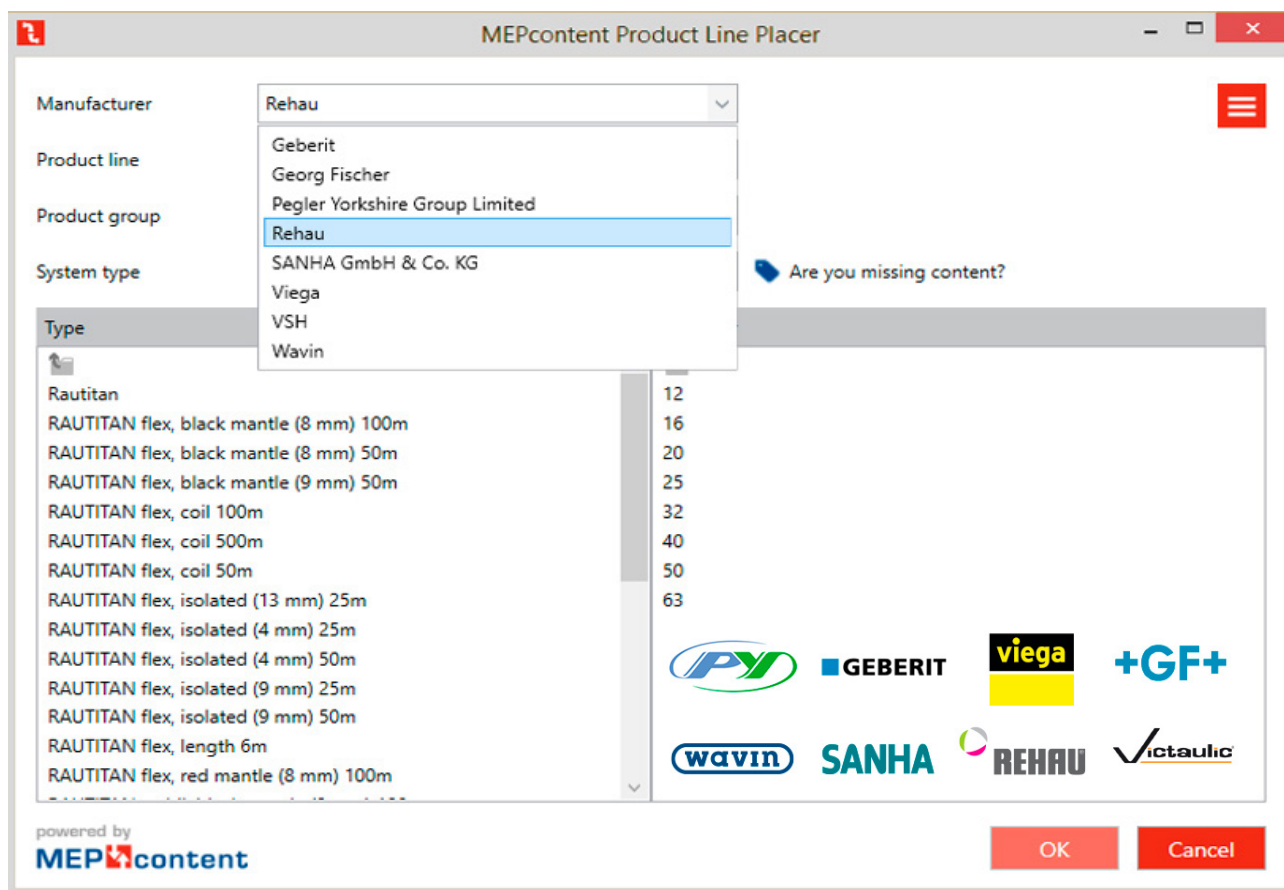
MEPcontent Product Line Placer

Manufacturer
Rehau

Product line

Product group

System type

Geberit
Georg Fischer
Pegler Yorkshire Group Limited
Rehau
SANHA GmbH & Co. KG
Viega
VSH
Wavin

Are you missing content?

Type

Rautitan
RAUTITAN flex, black mantle (8 mm) 100m
RAUTITAN flex, black mantle (8 mm) 50m
RAUTITAN flex, black mantle (9 mm) 50m
RAUTITAN flex, coil 100m
RAUTITAN flex, coil 500m
RAUTITAN flex, coil 50m
RAUTITAN flex, isolated (13 mm) 25m
RAUTITAN flex, isolated (4 mm) 25m
RAUTITAN flex, isolated (4 mm) 50m
RAUTITAN flex, isolated (9 mm) 25m
RAUTITAN flex, isolated (9 mm) 50m
RAUTITAN flex, length 6m
RAUTITAN flex, red mantle (8 mm) 100m
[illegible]

12
16
20
25
32
40
50
63

PY
GEBERIT
viega
+GF+
wavin
SANHA
REHAU
Victaulic

powered by
MEPcontent

OK
Cancel